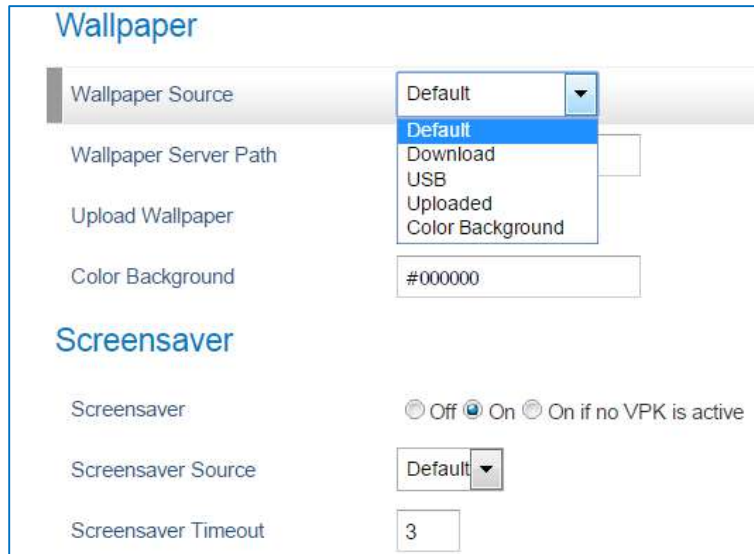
Wallpaper

Wallpaper Source | Default

Default
Download
USB
Uploaded
Color Background

Wallpaper Server Path

Upload Wallpaper

Color Background | #000000

Screensaver

Screensaver | Off On On if no VPK is active

Screensaver Source | Default

Screensaver Timeout | 3